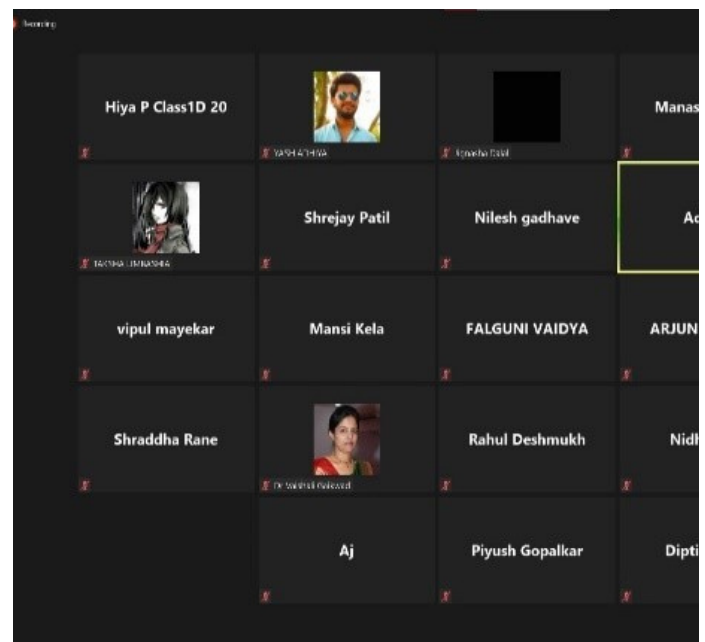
Recording

Hiya P Class1D 20

YASH ATHIYA

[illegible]

Manas

TAKSHA UMBARSHA

Shrejay Patil

Nilesh gadhave

Ad

vipul mayekar

Mansi Kela

FALGUNI VAIDYA

ARJUN

Shraddha Rane

Dr. Vaishali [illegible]

Rahul Deshmukh

Nidh

Aj

Piyush Gopalkar

Dipti